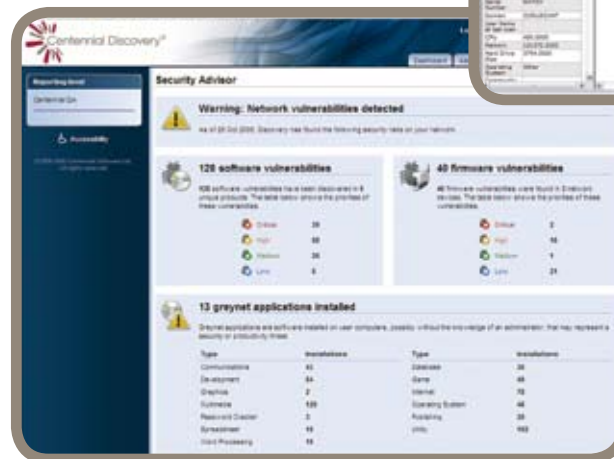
Centennial Discovery®

Reporting level

Centennial Dis

Accessibility

Dashboard

Security Advisor

Warning: Network vulnerabilities detected

As of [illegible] 2008, Discovery has found the following security risks on your network.

128 software vulnerabilities

128 software vulnerabilities have been discovered in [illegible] unique products. The table below shows the priorities of these vulnerabilities.

| | |
|---|---|
| Critical | 28 |
| High | 38 |
| Medium | 26 |
| Low | 6 |

40 firmware vulnerabilities

40 firmware vulnerabilities were found in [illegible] devices. The table below shows the priorities of these vulnerabilities.

| | |
|---|---|
| Critical | 2 |
| High | 16 |
| Medium | 1 |
| Low | 21 |

13 greynet applications installed

Greynet applications are software installed on user computers, possibly without the knowledge of an administrator, that may represent a security or productivity threat.

| Type | Installations | Type | Installations |
|---|---|---|---|
| Communications | 43 | Database | 35 |
| Development | 64 | Game | 48 |
| Graphics | 2 | Internet | 75 |
| Multimedia | 120 | Operating System | 46 |
| Password Cracker | 3 | Publishing | 28 |
| Screensaver | 15 | Utility | 102 |
| Word Processing | 15 | | |